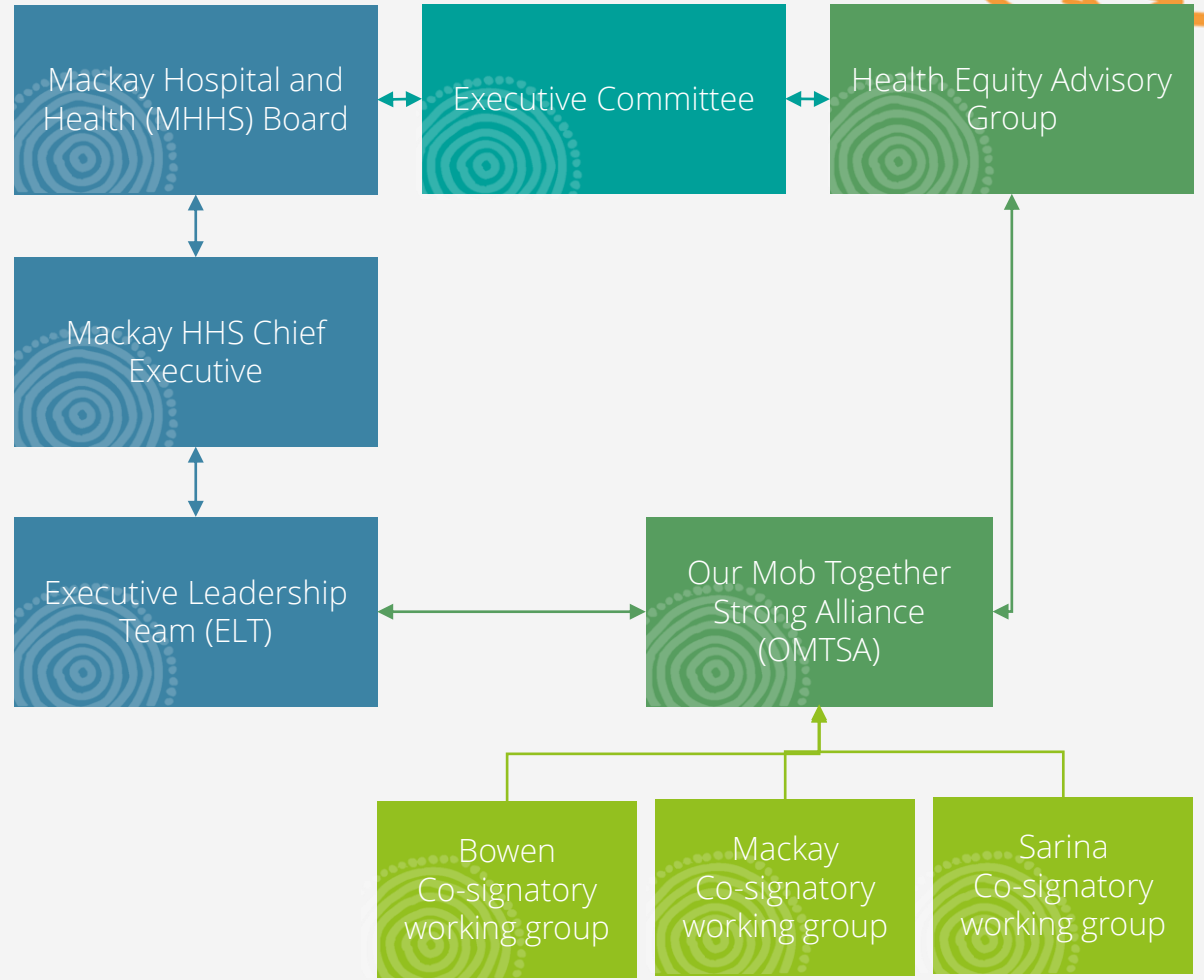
Mackay Hospital and Health (MHHS) Board

Executive Committee

Health Equity Advisory Group

Mackay HHS Chief Executive

Executive Leadership Team (ELT)

Our Mob Together Strong Alliance (OMTSA)

Bowen Co-signatory working group

Mackay Co-signatory working group

Sarina Co-signatory working group